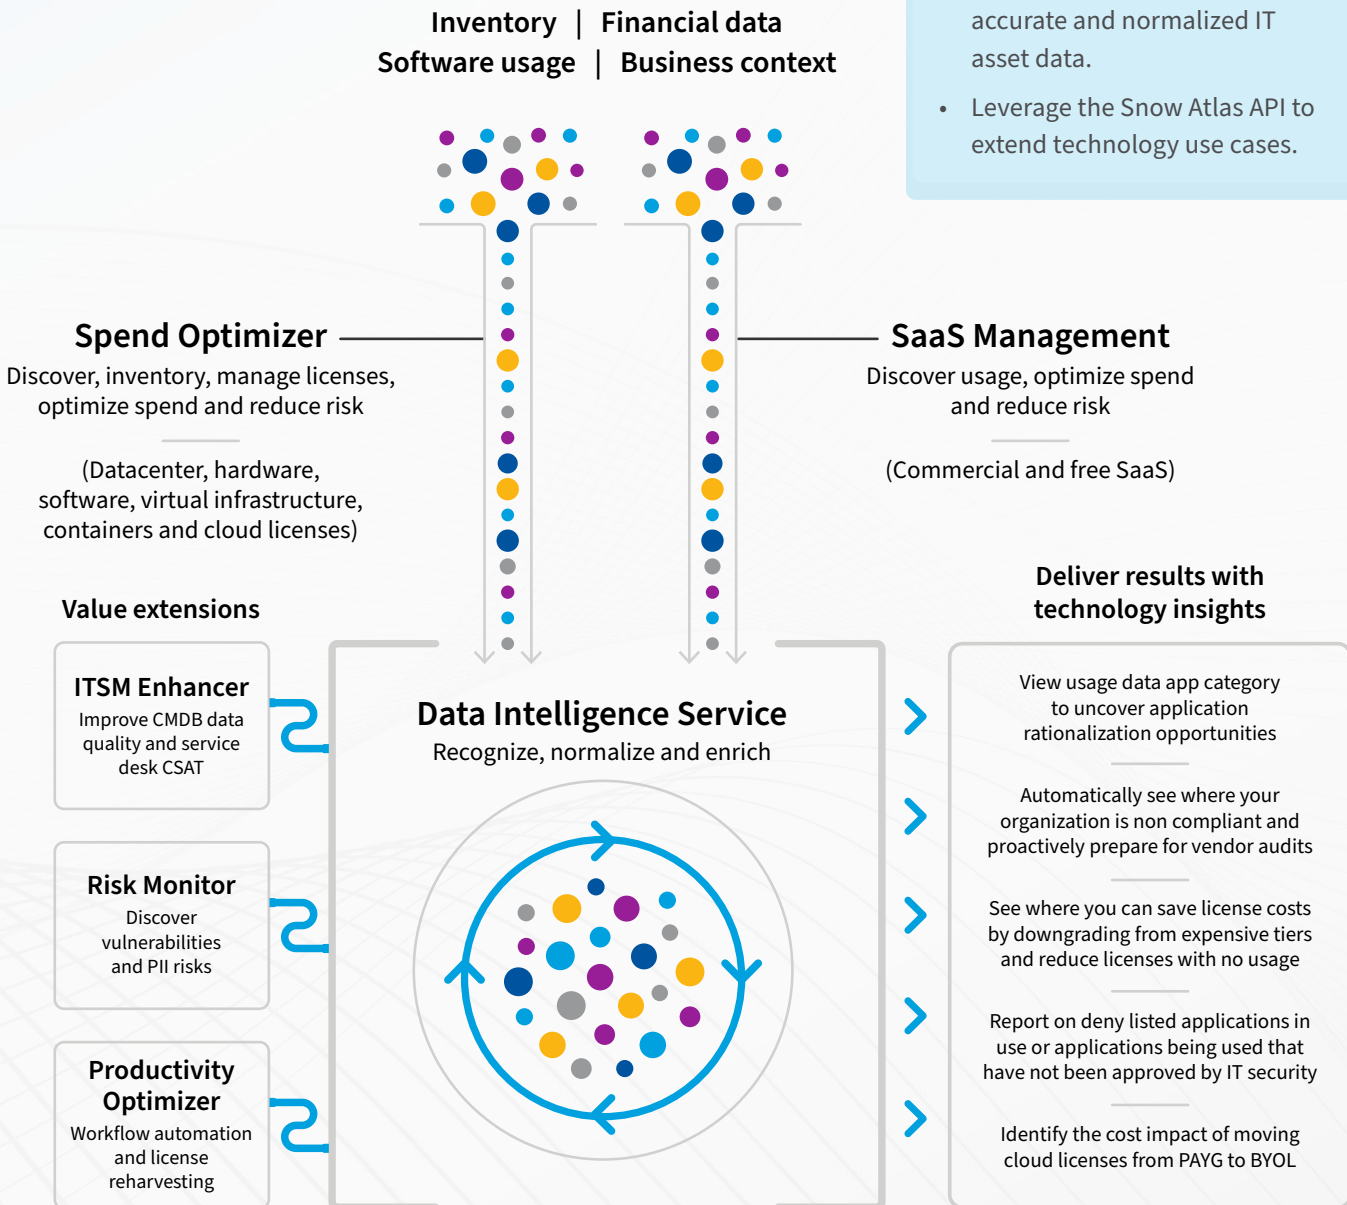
Inventory | Financial data
Software usage | Business context

accurate and normalized IT asset data.

• Leverage the Snow Atlas API to extend technology use cases.

Spend Optimizer
Discover, inventory, manage licenses, optimize spend and reduce risk

(Datacenter, hardware, software, virtual infrastructure, containers and cloud licenses)

SaaS Management
Discover usage, optimize spend and reduce risk

(Commercial and free SaaS)

Value extensions

ITSM Enhancer
Improve CMDB data quality and service desk CSAT

Risk Monitor
Discover vulnerabilities and PII risks

Productivity Optimizer
Workflow automation and license reharvesting

Data Intelligence Service
Recognize, normalize and enrich

Deliver results with technology insights

View usage data app category to uncover application rationalization opportunities

Automatically see where your organization is non compliant and proactively prepare for vendor audits

See where you can save license costs by downgrading from expensive tiers and reduce licenses with no usage

Report on deny listed applications in use or applications being used that have not been approved by IT security

Identify the cost impact of moving cloud licenses from PAYG to BYOL